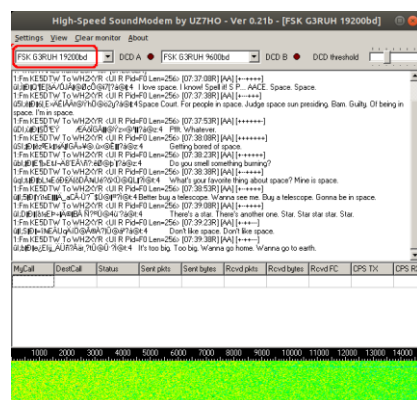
High-Speed SoundModem by UZ7HO - Ver 0.21b - [FSK G3RUH 19200bd]

Settings View Clear monitor About

FSK G3RUH 19200bd DCD A FSK G3RUH 9600bd DCD B DCD threshold

1:Fm KE5DTW To WH2XYR <UI R Pid=F0 Len=256> [07:37:08R] [AA] [+++++]
ü0Lþ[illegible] I love space. I know! Spell it S P.... AACE. Space. Space.
1:Fm KE5DTW To WH2XYR <UI R Pid=F0 Len=256> [07:37:28R] [AA] [+----+]
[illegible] Space Court. For people in space. Judge space sun presiding. Bam. Guilty. Of being in space. I'm in space.
1:Fm KE5DTW To WH2XYR <UI R Pid=F0 Len=256> [07:37:53R] [AA] [+++++]
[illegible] Pfft. Whatever.
1:Fm KE5DTW To WH2XYR <UI R Pid=F0 Len=256> [07:38:08R] [AA] [+++++++]
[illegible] Getting bored of space.
1:Fm KE5DTW To WH2XYR <UI R Pid=F0 Len=256> [07:38:23R] [AA] [+----+]
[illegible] Do you smell something burning?
1:Fm KE5DTW To WH2XYR <UI R Pid=F0 Len=256> [07:38:38R] [AA] [+----+]
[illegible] What's your favorite thing about space? Mine is space.
1:Fm KE5DTW To WH2XYR <UI R Pid=F0 Len=256> [07:38:53R] [AA] [+++++]
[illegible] Better buy a telescope. Wanna see me. Buy a telescope. Gonna be in space.
1:Fm KE5DTW To WH2XYR <UI R Pid=F0 Len=256> [07:39:08R] [AA] [+----+]
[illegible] There's a star. There's another one. Star. Star star star. Star.
1:Fm KE5DTW To WH2XYR <UI R Pid=F0 Len=256> [07:39:23R] [AA] [+++++]
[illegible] Don't like space. Don't like space.
1:Fm KE5DTW To WH2XYR <UI R Pid=F0 Len=256> [07:39:38R] [AA] [+----]
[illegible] It's too big. Too big. Wanna go home. Wanna go to earth.

| MyCall | DestCall | Status | Sent pkts | Sent bytes | Rcvd pkts | Rcvd bytes | Rcvd FC | CPS TX | CPS R |
|---|---|---|---|---|---|---|---|---|---|

1000 2000 3000 4000 5000 6000 7000 8000 9000 10000 11000 12000 13000 14000